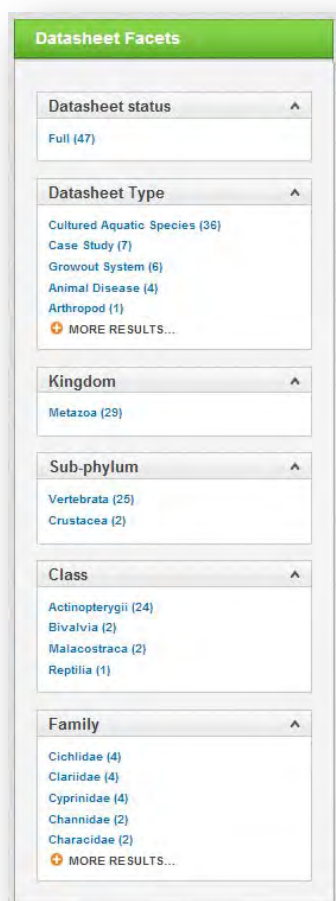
Datasheet Facets

Datasheet status

Full (47)

Datasheet Type

Cultured Aquatic Species (36)
Case Study (7)
Growout System (6)
Animal Disease (4)
Arthropod (1)
MORE RESULTS...

Kingdom

Metazoa (29)

Sub-phylum

Vertebrata (25)
Crustacea (2)

Class

Actinopterygii (24)
Bivalvia (2)
Malacostraca (2)
Reptilia (1)

Family

Cichlidae (4)
Clariidae (4)
Cyprinidae (4)
Channidae (2)
Characidae (2)
MORE RESULTS...